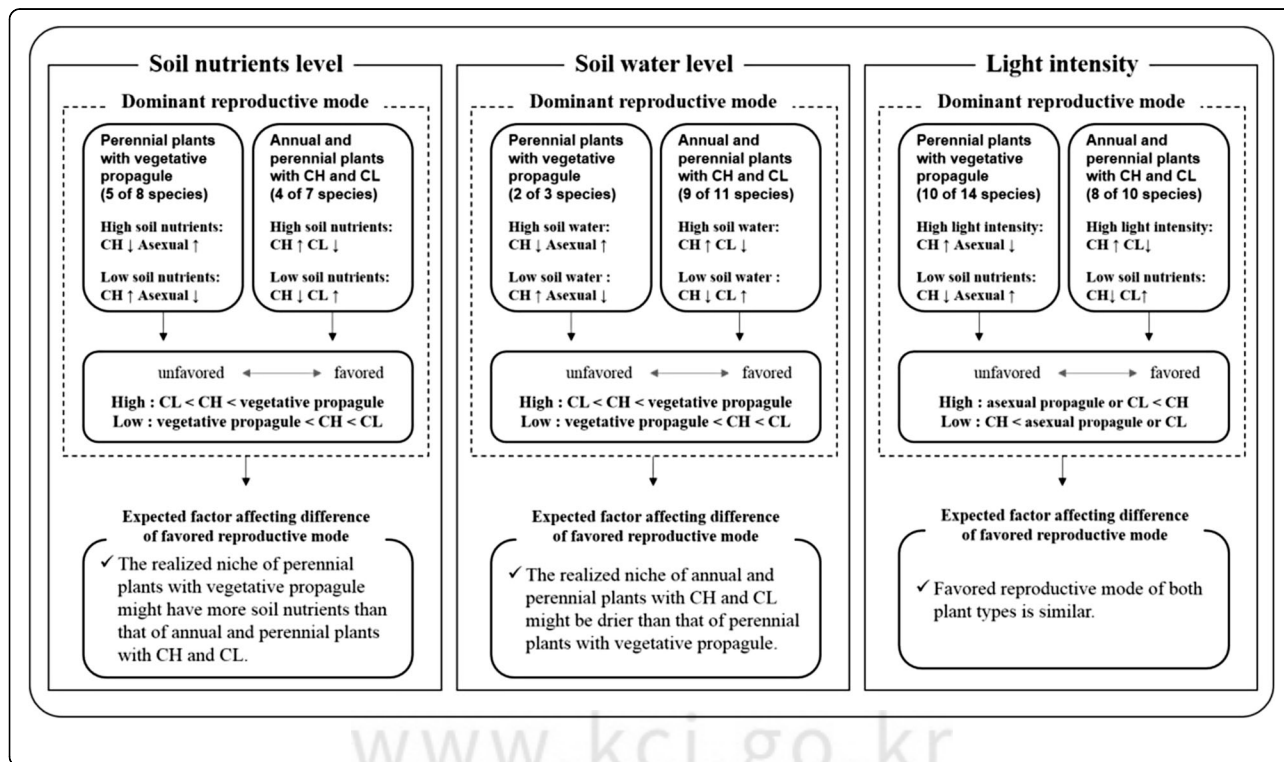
Soil nutrients level

Dominant reproductive mode

Perennial plants with vegetative propagule (5 of 8 species)

High soil nutrients: CH ↓ Asexual ↑

Low soil nutrients: CH ↑ Asexual ↓

Annual and perennial plants with CH and CL (4 of 7 species)

High soil nutrients: CH ↑ CL ↓

Low soil nutrients: CH ↓ CL ↑

unfavored ← → favored

High : CL < CH < vegetative propagule
Low : vegetative propagule < CH < CL

Expected factor affecting difference of favored reproductive mode

✓ The realized niche of perennial plants with vegetative propagule might have more soil nutrients than that of annual and perennial plants with CH and CL.

Soil water level

Dominant reproductive mode

Perennial plants with vegetative propagule (2 of 3 species)

High soil water: CH ↓ Asexual ↑

Low soil water : CH ↑ Asexual ↓

Annual and perennial plants with CH and CL (9 of 11 species)

High soil water: CH ↑ CL ↓

Low soil water : CH ↓ CL ↑

unfavored ← → favored

High : CL < CH < vegetative propagule
Low : vegetative propagule < CH < CL

Expected factor affecting difference of favored reproductive mode

✓ The realized niche of annual and perennial plants with CH and CL might be drier than that of perennial plants with vegetative propagule.

Light intensity

Dominant reproductive mode

Perennial plants with vegetative propagule (10 of 14 species)

High light intensity: CH ↑ Asexual ↓

Low soil nutrients: CH ↓ Asexual ↑

Annual and perennial plants with CH and CL (8 of 10 species)

High light intensity: CH ↑ CL↓

Low soil nutrients: CH↓ CL↑

unfavored ← → favored

High : asexual propagule or CL < CH
Low : CH < asexual propagule or CL

Expected factor affecting difference of favored reproductive mode

✓ Favored reproductive mode of both plant types is similar.

www.kci.go.kr